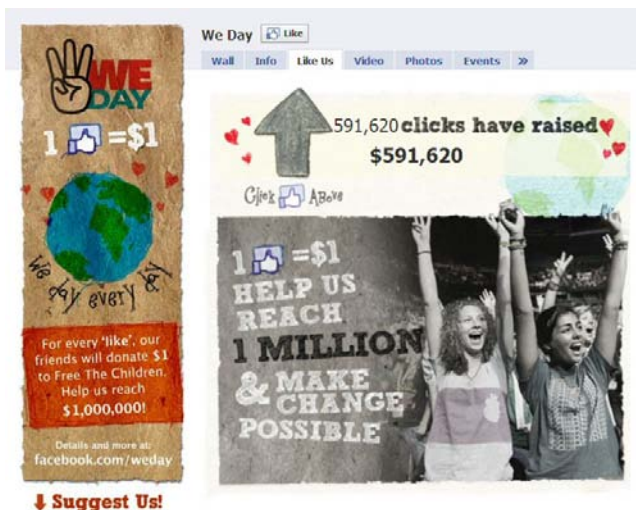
WE DAY

1 =$1

we day every day

For every 'like', our friends will donate $1 to Free The Children. Help us reach $1,000,000!

Details and more at: facebook.com/weday

Suggest Us!

We Day Like

Wall Info Like Us Video Photos Events »

591,620 clicks have raised
$591,620

Click Above

1 =$1
HELP US REACH
1 MILLION
& MAKE CHANGE POSSIBLE